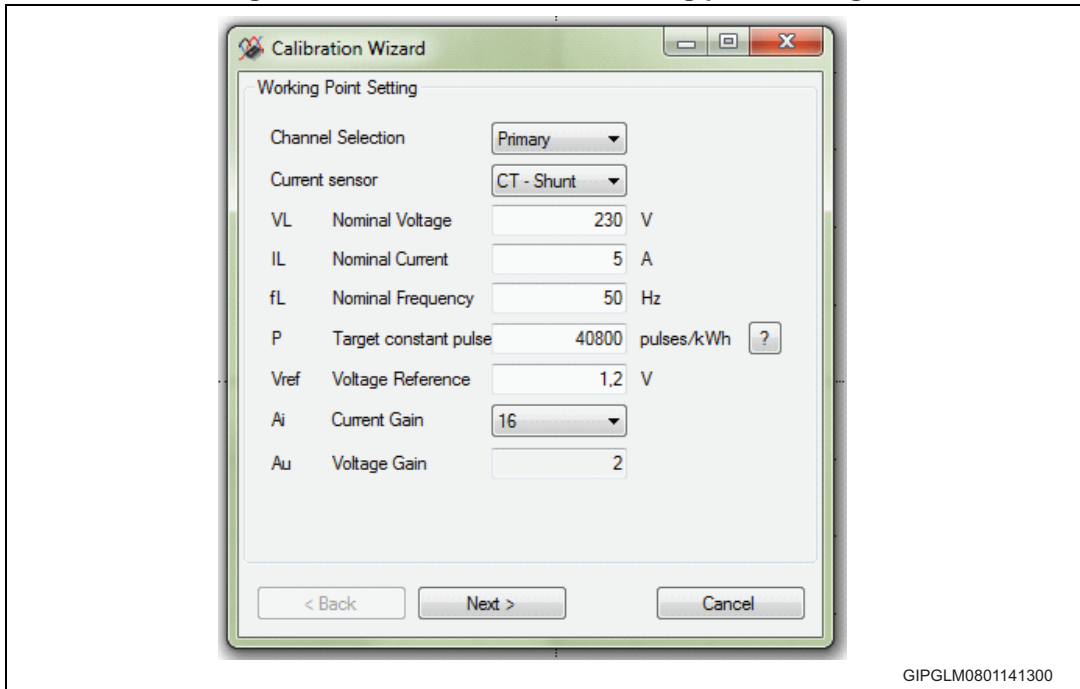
Calibration Wizard

Working Point Setting

Channel Selection Primary

Current sensor CT - Shunt

VL Nominal Voltage 230 V

IL Nominal Current 5 A

fL Nominal Frequency 50 Hz

P Target constant pulse 40800 pulses/kWh ?

Vref Voltage Reference 1,2 V

Ai Current Gain 16

Au Voltage Gain 2

< Back Next > Cancel

GIPGLM0801141300